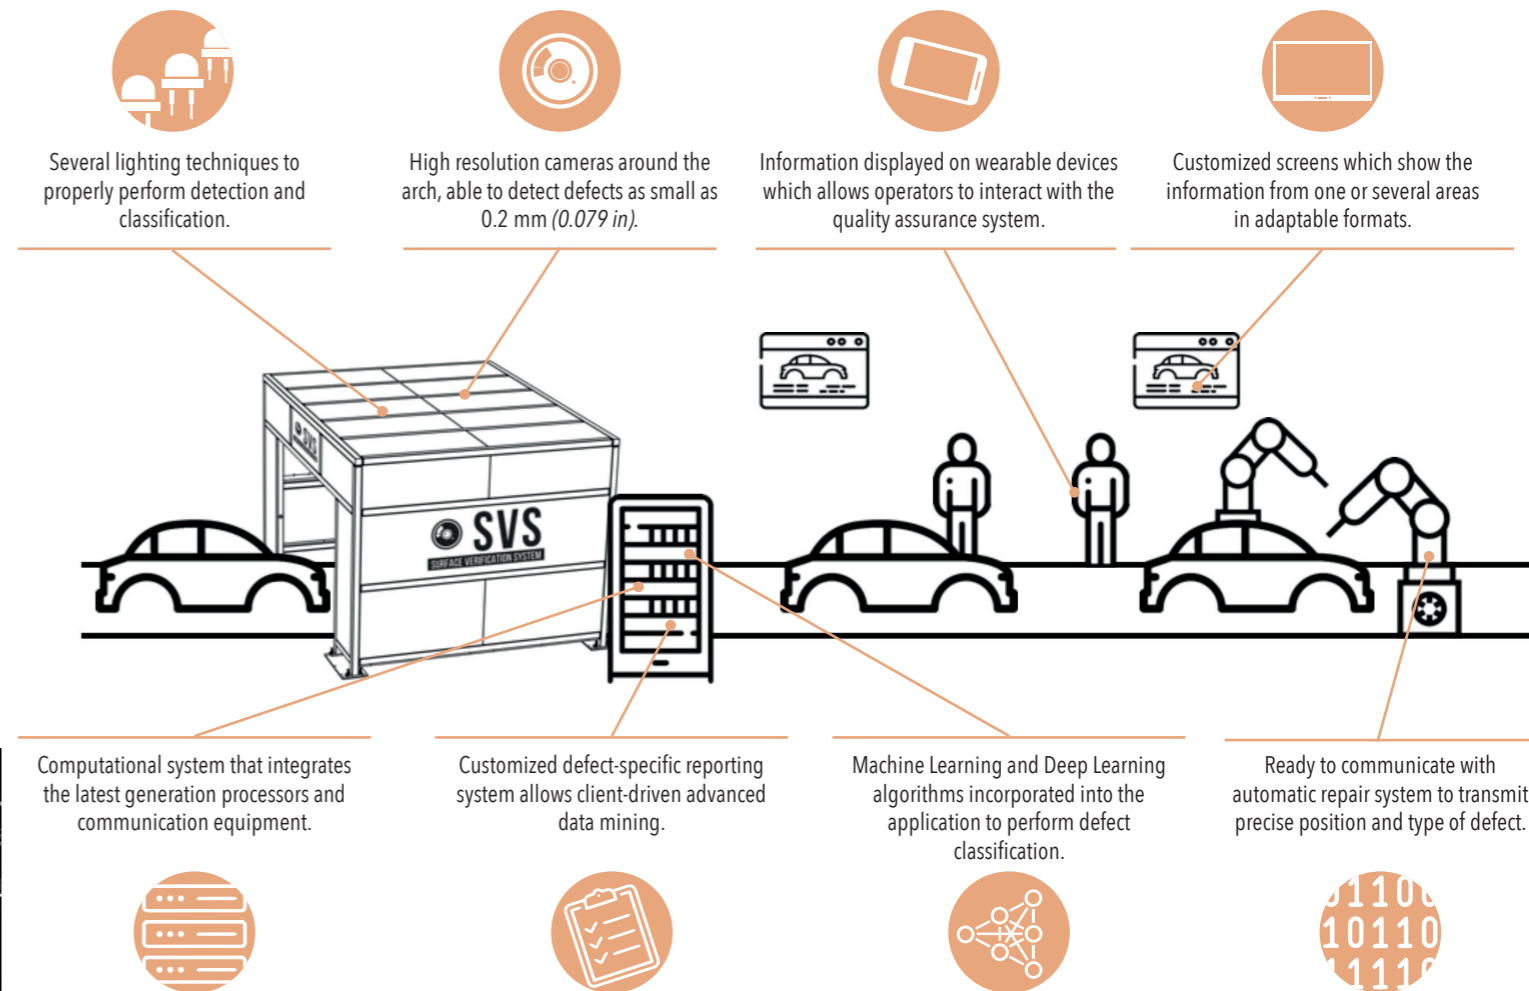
Several lighting techniques to properly perform detection and classification.

High resolution cameras around the arch, able to detect defects as small as 0.2 mm *(0.079 in)*.

Information displayed on wearable devices which allows operators to interact with the quality assurance system.

Customized screens which show the information from one or several areas in adaptable formats.

SVS
SURFACE VERIFICATION SYSTEM

SVS

Computational system that integrates the latest generation processors and communication equipment.

Customized defect-specific reporting system allows client-driven advanced data mining.

Machine Learning and Deep Learning algorithms incorporated into the application to perform defect classification.

Ready to communicate with automatic repair system to transmit precise position and type of defect.

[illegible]110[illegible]
10110
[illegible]111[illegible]